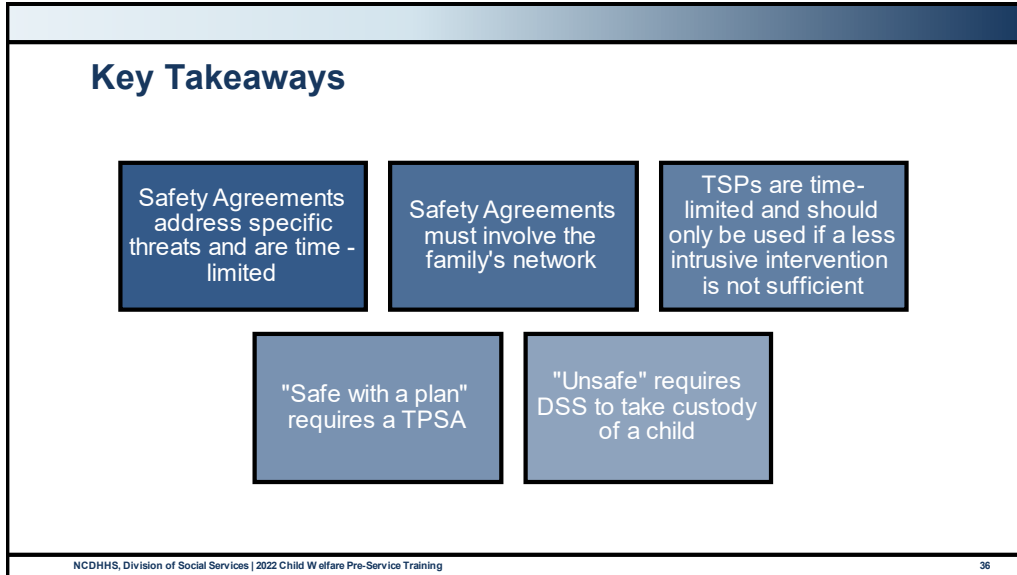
Key Takeaways

Safety Agreements address specific threats and are time - limited

Safety Agreements must involve the family's network

TSPs are time-limited and should only be used if a less intrusive intervention is not sufficient

"Safe with a plan" requires a TPSA

"Unsafe" requires DSS to take custody of a child

NCDHHS, Division of Social Services | 2022 Child W elfare Pre-Service Training

36